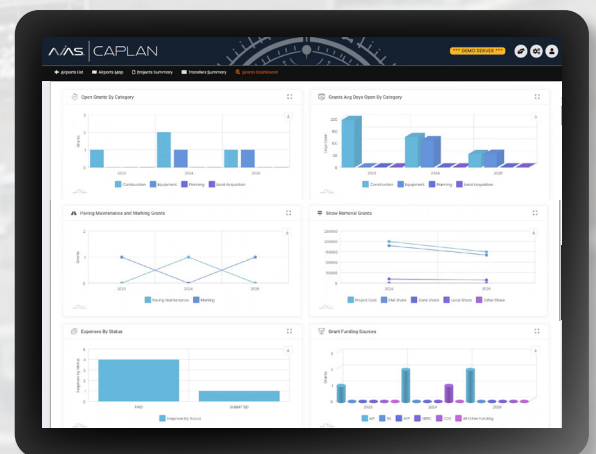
AVIAS | CAPLAN

*** DEMO SERVER ***

Airports List
Airports Map
Projects Summary
Transfers Summary
Grants Dashboard

Open Grants By Category

2023
2024
2025

Construction
Equipment
Planning
Land Acquisition

Grants Avg Days Open By Category

2023
2024
2025

Construction
Equipment
Planning
Land Acquisition

Paving Maintenance and Marking Grants

2023
2024
2025

Paving Maintenance
Marking

Snow Removal Grants

2024
2025

Project Cost
Fed Share
State Share
Local Share
Other Share

Expenses By Status

PAID
SUBMITTED

Expenses By Status

Grant Funding Sources

2023
2024
2025

AIP
BIL
ATP
CRRSA
CHS
All Other Funding